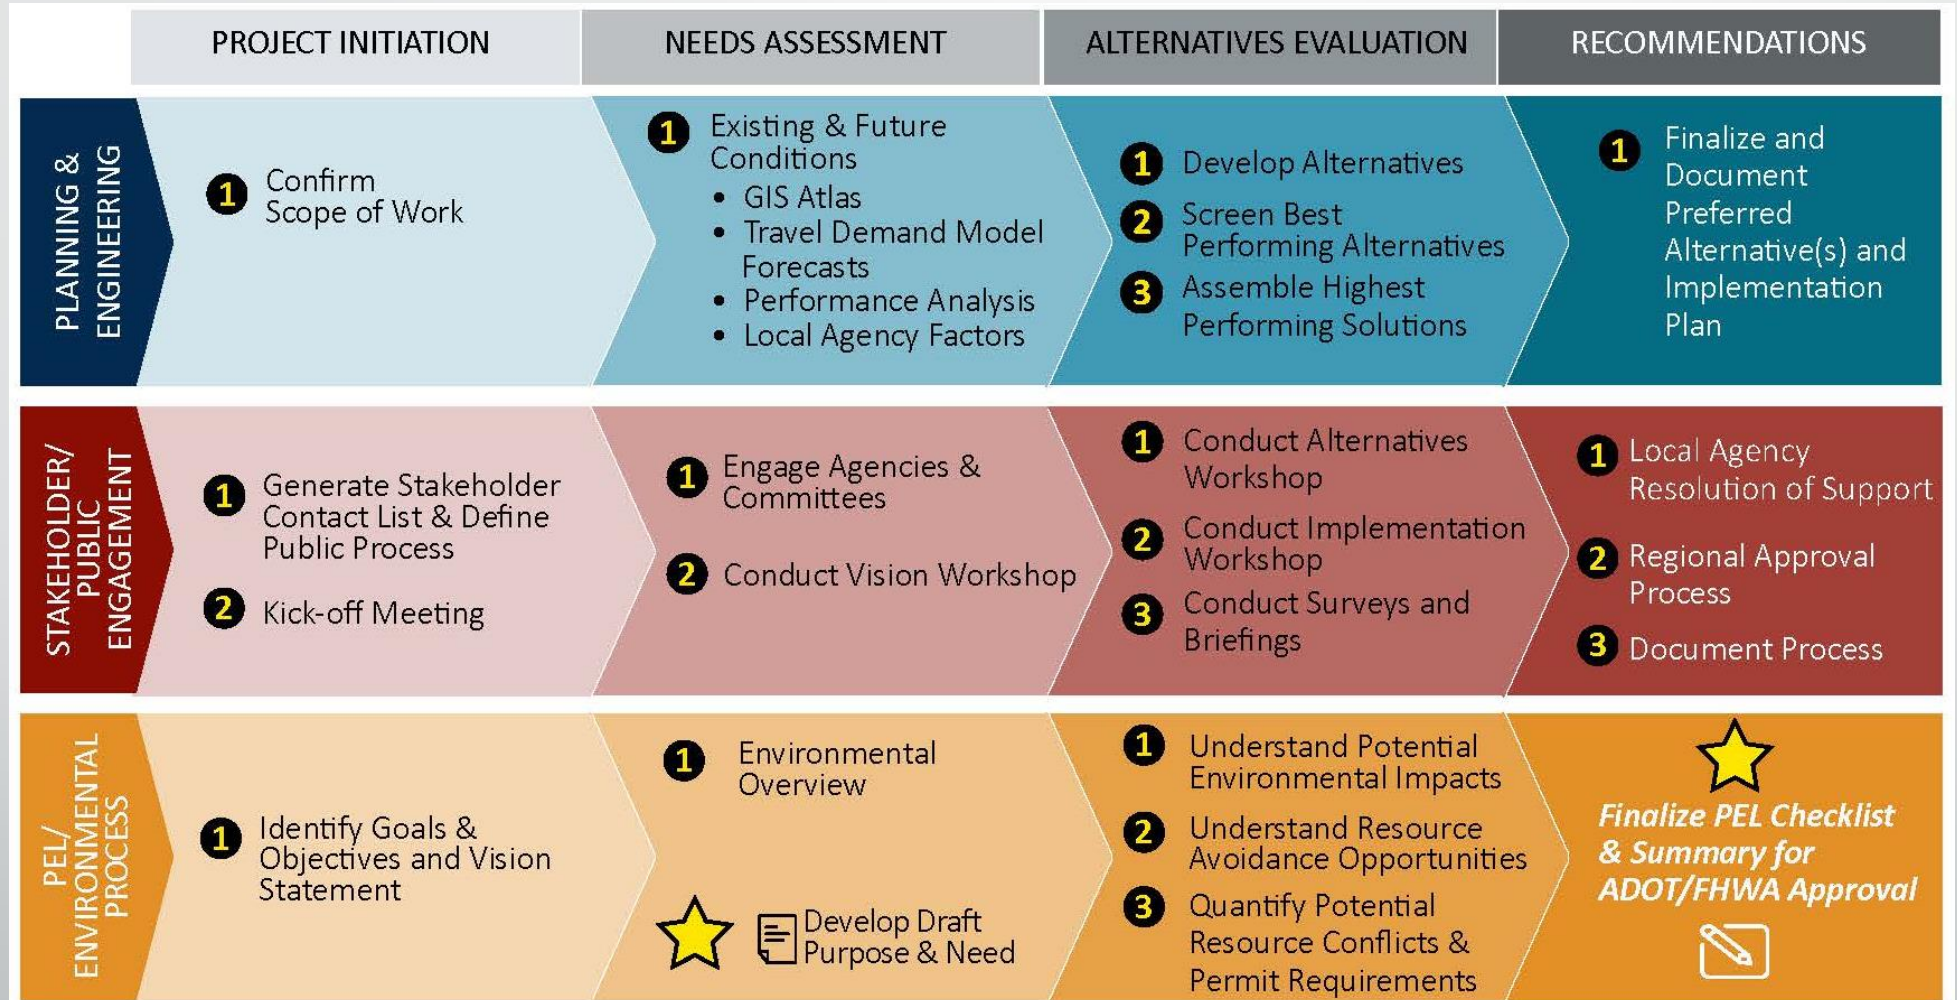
| | PROJECT INITIATION | NEEDS ASSESSMENT | ALTERNATIVES EVALUATION | RECOMMENDATIONS |
|---|---|---|---|---|
| PLANNING & ENGINEERING | 1 Confirm Scope of Work | 1 Existing & Future Conditions • GIS Atlas • Travel Demand Model Forecasts • Performance Analysis • Local Agency Factors | 1 Develop Alternatives 2 Screen Best Performing Alternatives 3 Assemble Highest Performing Solutions | 1 Finalize and Document Preferred Alternative(s) and Implementation Plan |
| STAKEHOLDER/ PUBLIC ENGAGEMENT | 1 Generate Stakeholder Contact List & Define Public Process 2 Kick-off Meeting | 1 Engage Agencies & Committees 2 Conduct Vision Workshop | 1 Conduct Alternatives Workshop 2 Conduct Implementation Workshop 3 Conduct Surveys and Briefings | 1 Local Agency Resolution of Support 2 Regional Approval Process 3 Document Process |
| PEL/ ENVIRONMENTAL PROCESS | 1 Identify Goals & Objectives and Vision Statement | 1 Environmental Overview Develop Draft Purpose & Need | 1 Understand Potential Environmental Impacts 2 Understand Resource Avoidance Opportunities 3 Quantify Potential Resource Conflicts & Permit Requirements | Finalize PEL Checklist & Summary for ADOT/FHWA Approval |